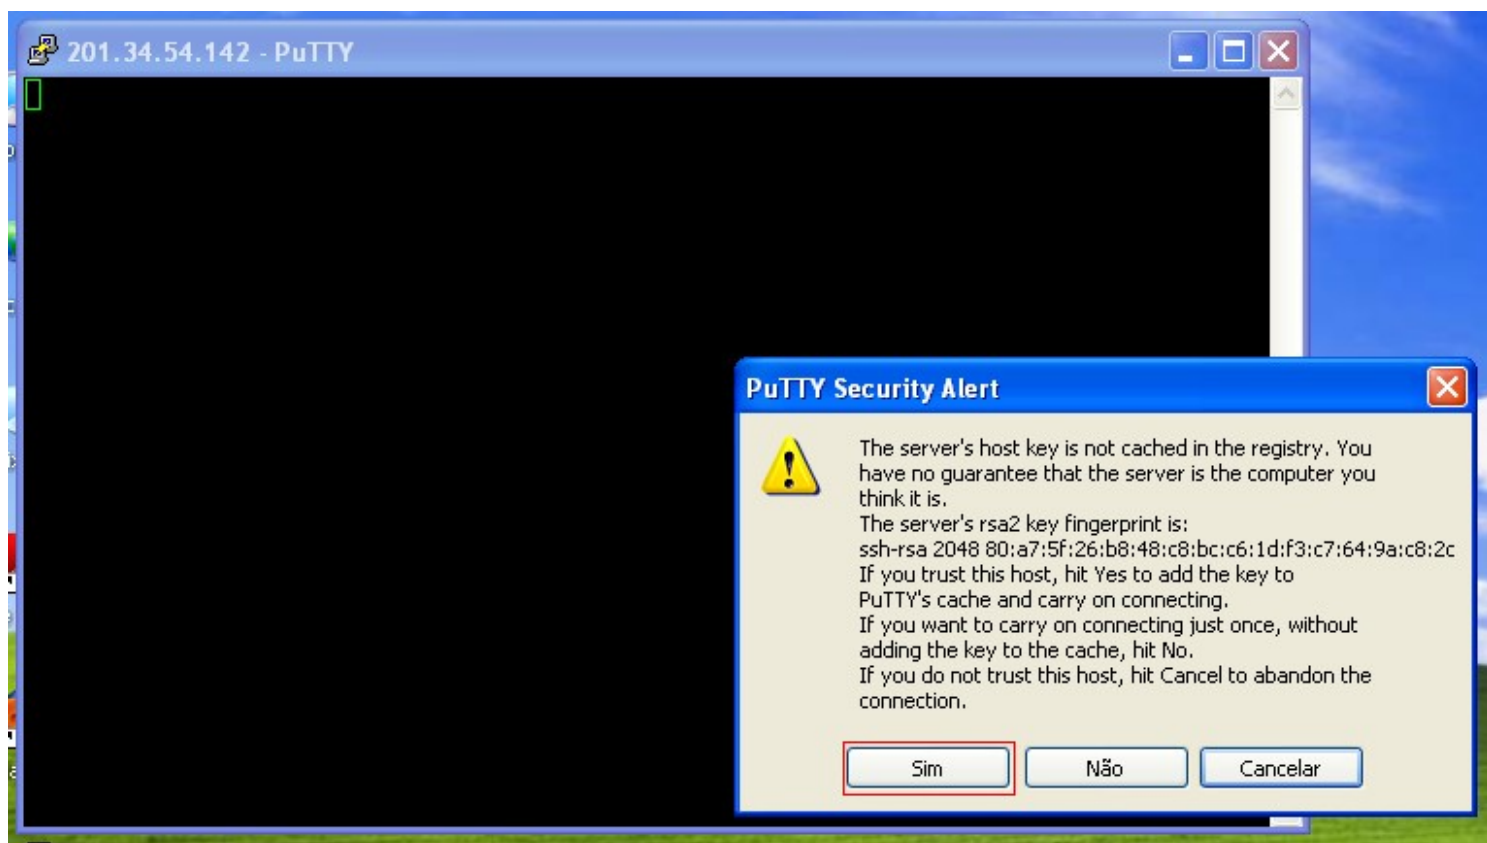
201.34.54.142 - PuTTY

PuTTY Security Alert

The server's host key is not cached in the registry. You have no guarantee that the server is the computer you think it is.
The server's rsa2 key fingerprint is:
ssh-rsa 2048 80:a7:5f:26:b8:48:c8:bc:c6:1d:f3:c7:64:9a:c8:2c
If you trust this host, hit Yes to add the key to PuTTY's cache and carry on connecting.
If you want to carry on connecting just once, without adding the key to the cache, hit No.
If you do not trust this host, hit Cancel to abandon the connection.

Sim
Não
Cancelar